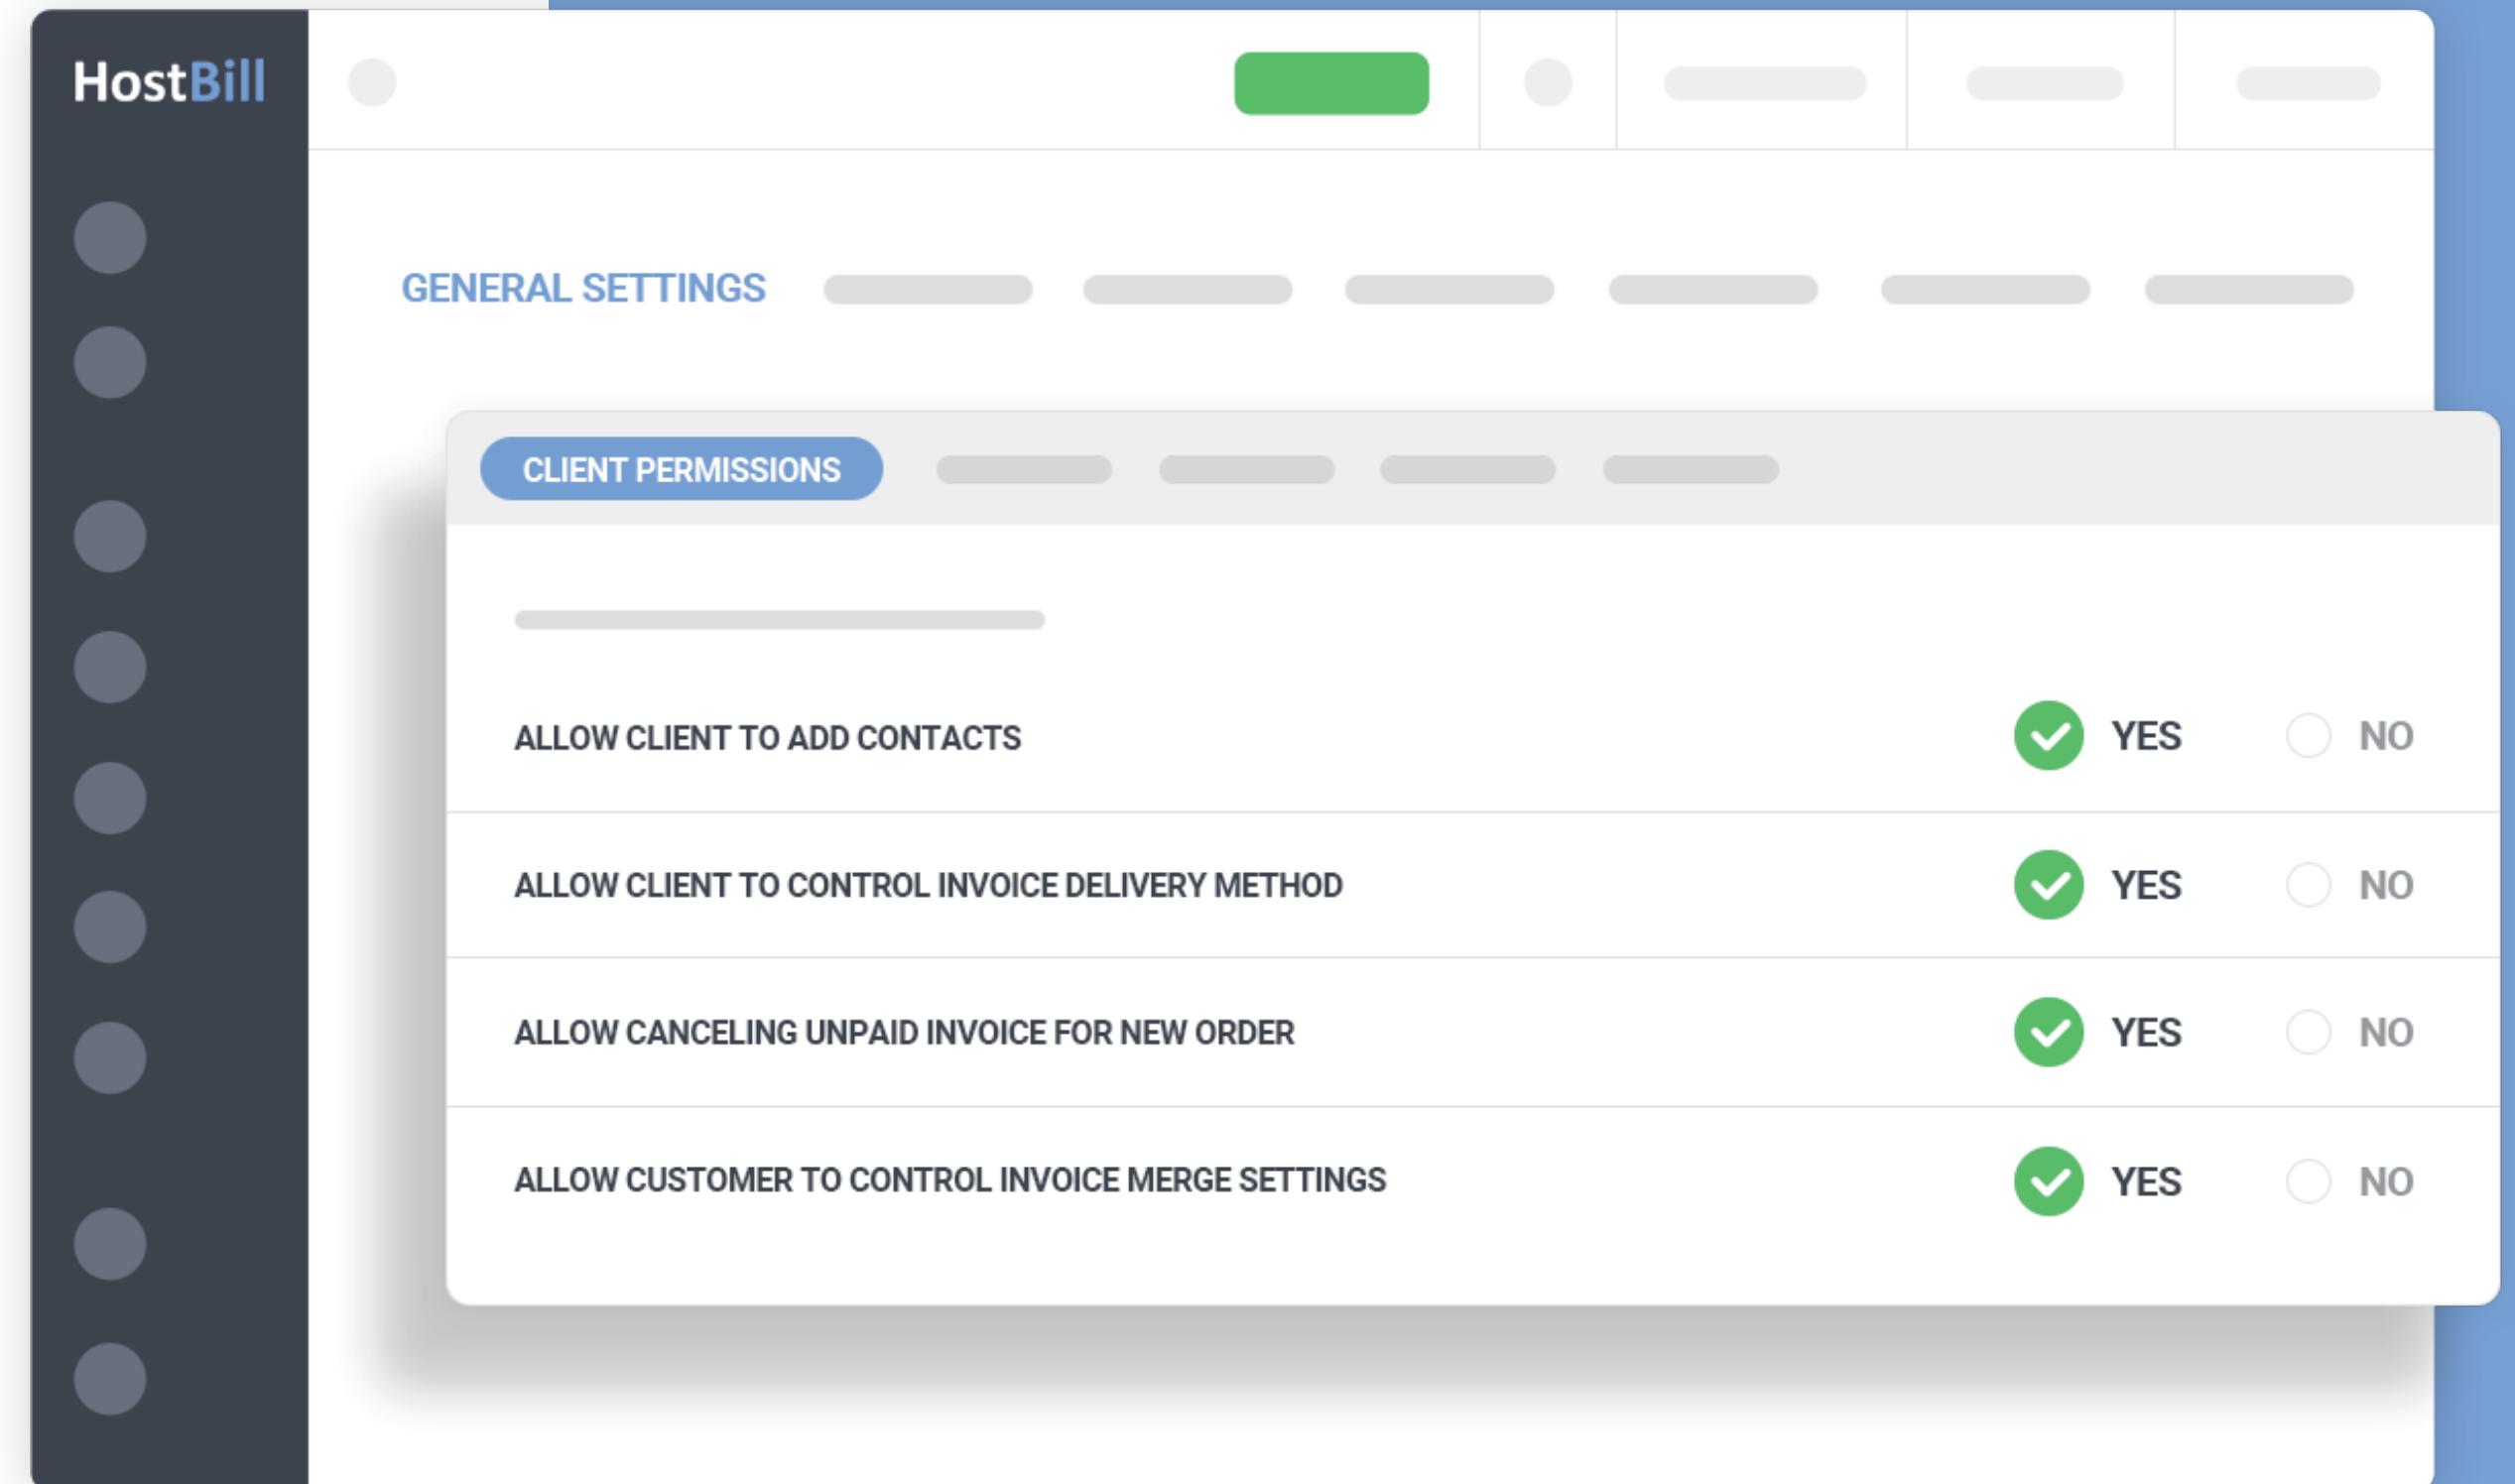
HostBill

GENERAL SETTINGS

CLIENT PERMISSIONS

ALLOW CLIENT TO ADD CONTACTS YES NO

ALLOW CLIENT TO CONTROL INVOICE DELIVERY METHOD YES NO

ALLOW CANCELING UNPAID INVOICE FOR NEW ORDER YES NO

ALLOW CUSTOMER TO CONTROL INVOICE MERGE SETTINGS YES NO